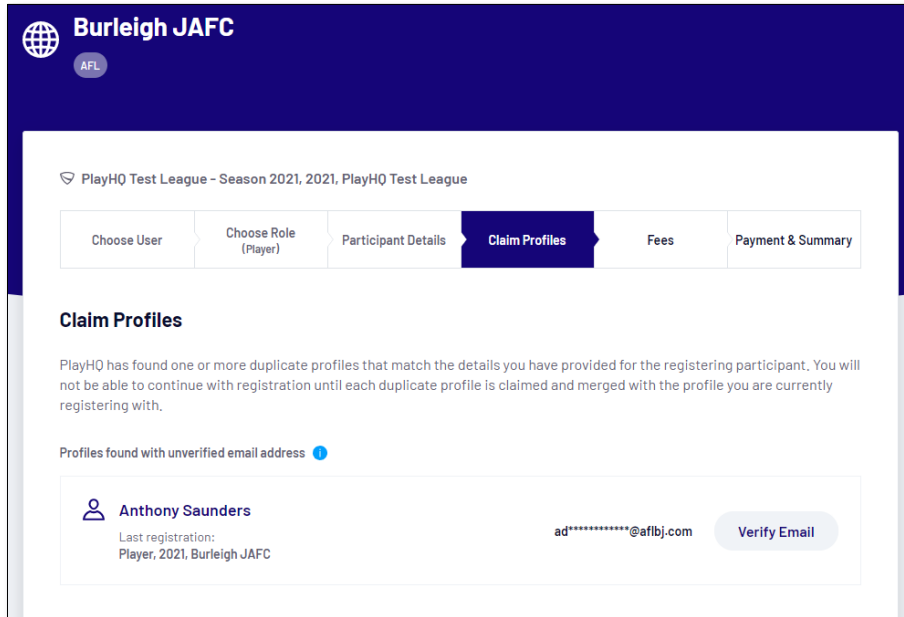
Burleigh JAFC

AFL

PlayHQ Test League - Season 2021, 2021, PlayHQ Test League

| Choose User | Choose Role (Player) | Participant Details | Claim Profiles | Fees | Payment & Summary |
|---|---|---|---|---|---|

Claim Profiles

PlayHQ has found one or more duplicate profiles that match the details you have provided for the registering participant. You will not be able to continue with registration until each duplicate profile is claimed and merged with the profile you are currently registering with.

Profiles found with unverified email address

Anthony Saunders
Last registration:
Player, 2021, Burleigh JAFC

ad************@aflbj.com

Verify Email